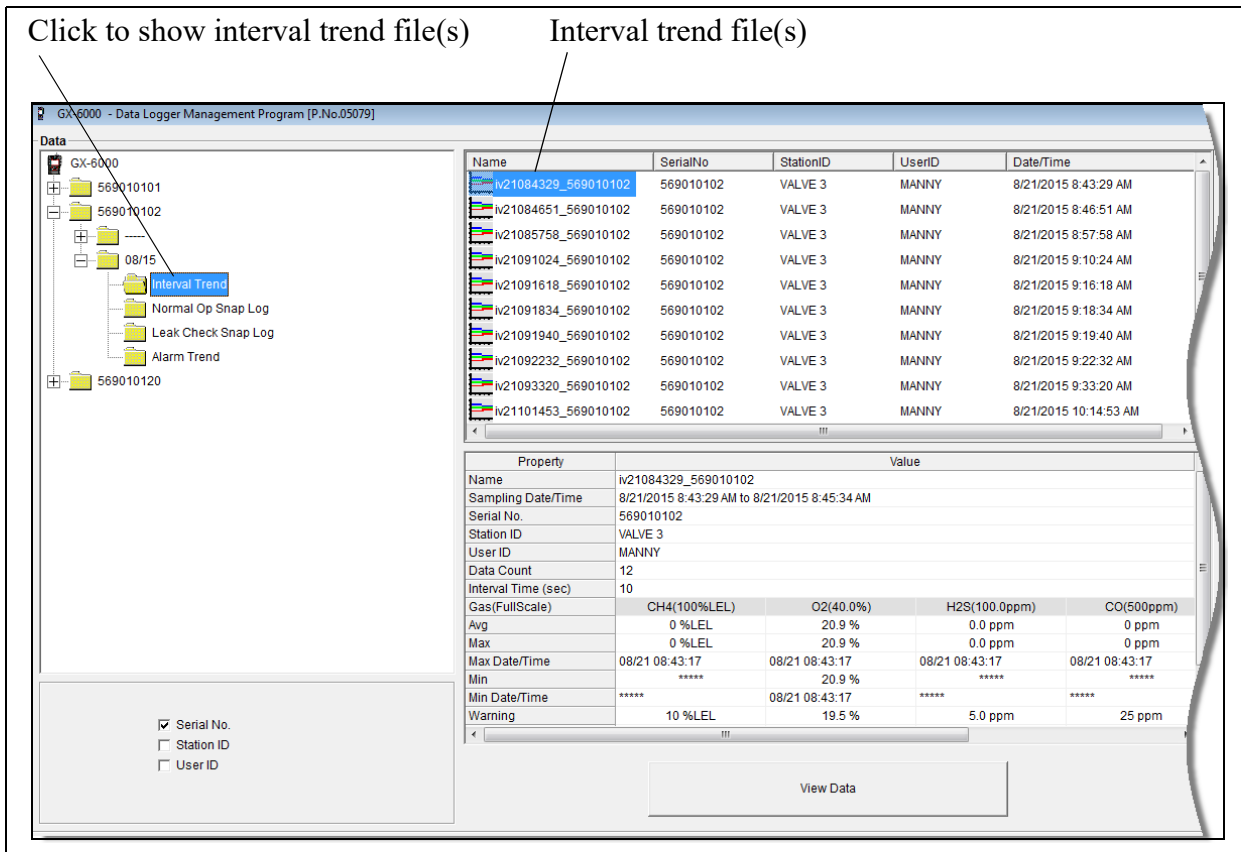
Click to show interval trend file(s)

Interval trend file(s)

GX-6000 - Data Logger Management Program [P.No.05079]

Data

GX-6000
569010101
569010102
----
08/15
Interval Trend
Normal Op Snap Log
Leak Check Snap Log
Alarm Trend
569010120

| Name | SerialNo | StationID | UserID | Date/Time |
|---|---|---|---|---|
| iv21084329_569010102 | 569010102 | VALVE 3 | MANNY | 8/21/2015 8:43:29 AM |
| iv21084651_569010102 | 569010102 | VALVE 3 | MANNY | 8/21/2015 8:46:51 AM |
| iv21085758_569010102 | 569010102 | VALVE 3 | MANNY | 8/21/2015 8:57:58 AM |
| iv21091024_569010102 | 569010102 | VALVE 3 | MANNY | 8/21/2015 9:10:24 AM |
| iv21091618_569010102 | 569010102 | VALVE 3 | MANNY | 8/21/2015 9:16:18 AM |
| iv21091834_569010102 | 569010102 | VALVE 3 | MANNY | 8/21/2015 9:18:34 AM |
| iv21091940_569010102 | 569010102 | VALVE 3 | MANNY | 8/21/2015 9:19:40 AM |
| iv21092232_569010102 | 569010102 | VALVE 3 | MANNY | 8/21/2015 9:22:32 AM |
| iv21093320_569010102 | 569010102 | VALVE 3 | MANNY | 8/21/2015 9:33:20 AM |
| iv21101453_569010102 | 569010102 | VALVE 3 | MANNY | 8/21/2015 10:14:53 AM |

| Property | Value | | | |
|---|---|---|---|---|
| Name | iv21084329_569010102 | | | |
| Sampling Date/Time | 8/21/2015 8:43:29 AM to 8/21/2015 8:45:34 AM | | | |
| Serial No. | 569010102 | | | |
| Station ID | VALVE 3 | | | |
| User ID | MANNY | | | |
| Data Count | 12 | | | |
| Interval Time (sec) | 10 | | | |
| Gas(FullScale) | CH4(100%LEL) | O2(40.0%) | H2S(100.0ppm) | CO(500ppm) |
| Avg | 0 %LEL | 20.9 % | 0.0 ppm | 0 ppm |
| Max | 0 %LEL | 20.9 % | 0.0 ppm | 0 ppm |
| Max Date/Time | 08/21 08:43:17 | 08/21 08:43:17 | 08/21 08:43:17 | 08/21 08:43:17 |
| Min | ***** | 20.9 % | ***** | ***** |
| Min Date/Time | ***** | 08/21 08:43:17 | ***** | ***** |
| Warning | 10 %LEL | 19.5 % | 5.0 ppm | 25 ppm |

Serial No.
Station ID
User ID

View Data